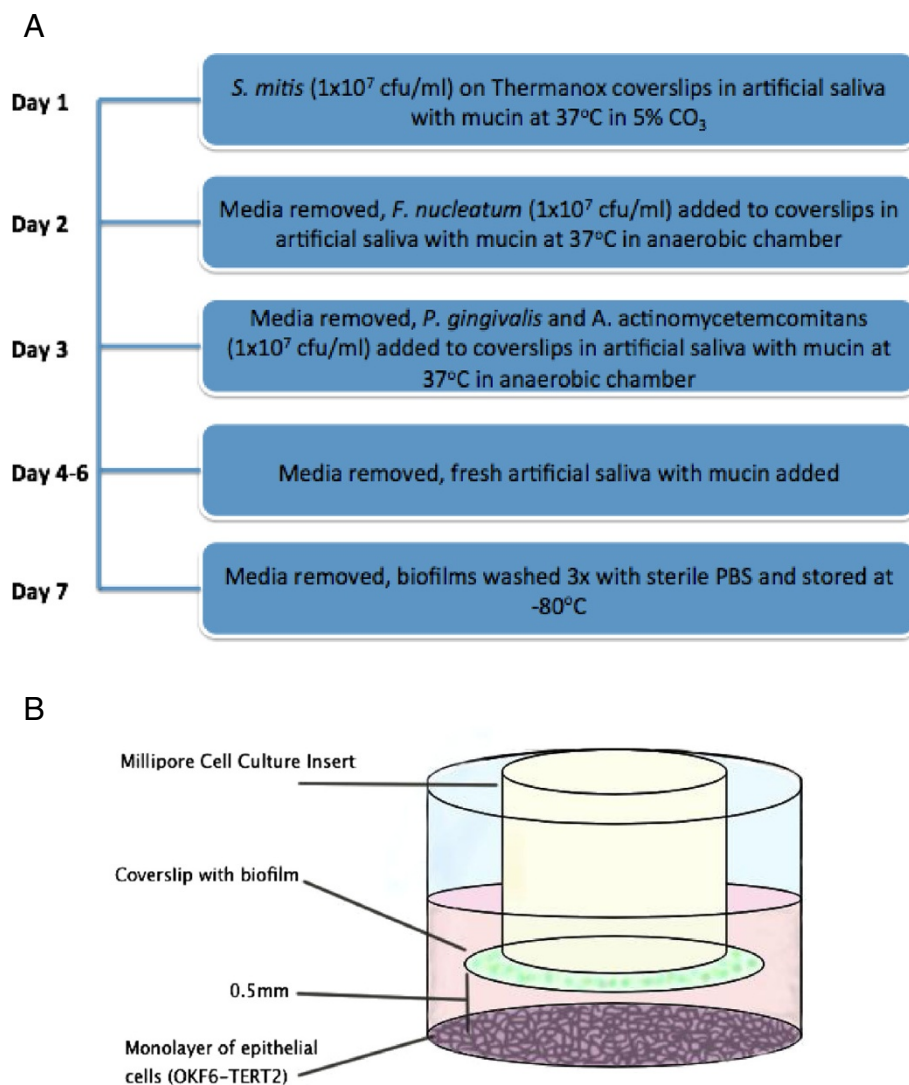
A

Day 1

*S. mitis* (1x$10^7$ cfu/ml) on Thermanox coverslips in artificial saliva with mucin at 37°C in 5% $CO_3$

Day 2

Media removed, *F. nucleatum* (1x$10^7$ cfu/ml) added to coverslips in artificial saliva with mucin at 37°C in anaerobic chamber

Day 3

Media removed, *P. gingivalis* and A. actinomycetemcomitans (1x$10^7$ cfu/ml) added to coverslips in artificial saliva with mucin at 37°C in anaerobic chamber

Day 4-6

Media removed, fresh artificial saliva with mucin added

Day 7

Media removed, biofilms washed 3x with sterile PBS and stored at -80°C

B

Millipore Cell Culture Insert

Coverslip with biofilm

0.5mm

Monolayer of epithelial cells (OKF6-TERT2)